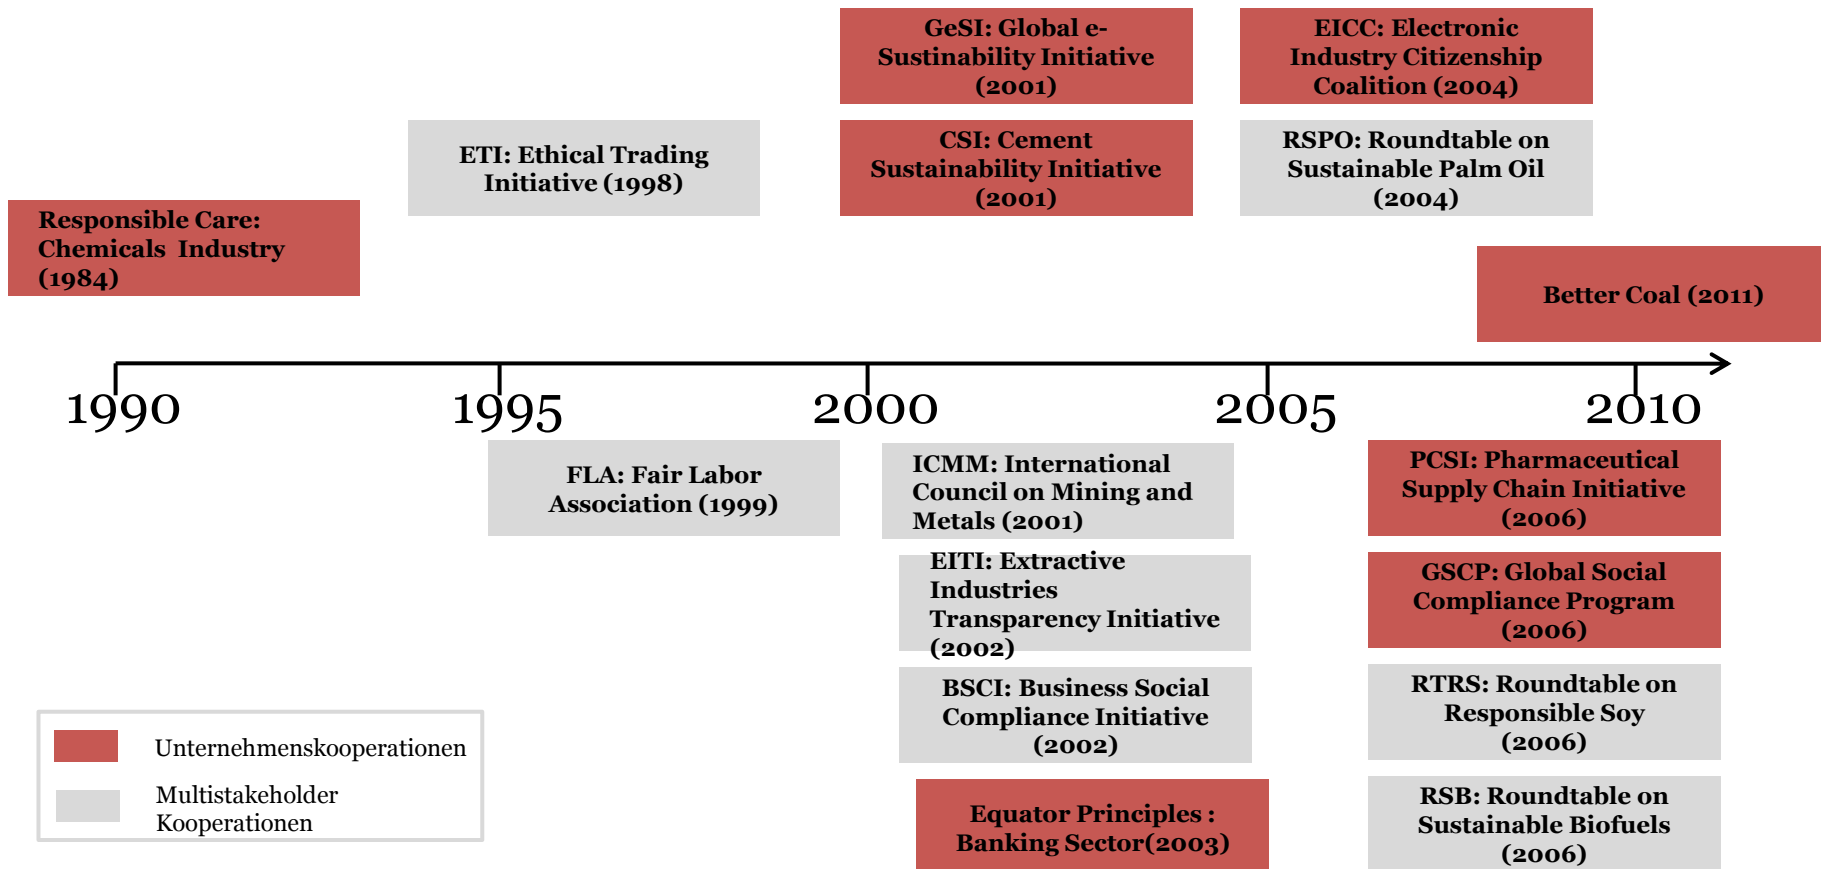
GeSI: Global e-Sustainability Initiative (2001)

EICC: Electronic Industry Citizenship Coalition (2004)

ETI: Ethical Trading Initiative (1998)

CSI: Cement Sustainability Initiative (2001)

RSPO: Roundtable on Sustainable Palm Oil (2004)

Responsible Care: Chemicals Industry (1984)

Better Coal (2011)

1990

1995

2000

2005

2010

FLA: Fair Labor Association (1999)

ICMM: International Council on Mining and Metals (2001)

PCSI: Pharmaceutical Supply Chain Initiative (2006)

EITI: Extractive Industries Transparency Initiative (2002)

GSCP: Global Social Compliance Program (2006)

BSCI: Business Social Compliance Initiative (2002)

RTRS: Roundtable on Responsible Soy (2006)

Unternehmenskooperationen

Multistakeholder Kooperationen

Equator Principles : Banking Sector(2003)

RSB: Roundtable on Sustainable Biofuels (2006)